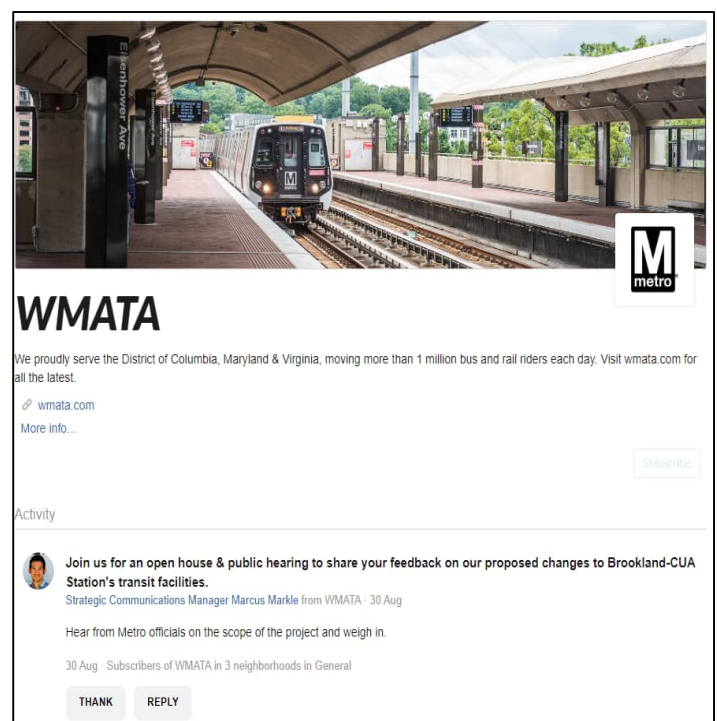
Eisenhower Ave

M metro

WMATA

We proudly serve the District of Columbia, Maryland & Virginia, moving more than 1 million bus and rail riders each day. Visit wmata.com for all the latest.

wmata.com

More info...

Subscribe

Activity

Join us for an open house & public hearing to share your feedback on our proposed changes to Brookland-CUA Station's transit facilities.

Strategic Communications Manager Marcus Markle from WMATA · 30 Aug

Hear from Metro officials on the scope of the project and weigh in.

30 Aug · Subscribers of WMATA in 3 neighborhoods in General

THANK

REPLY